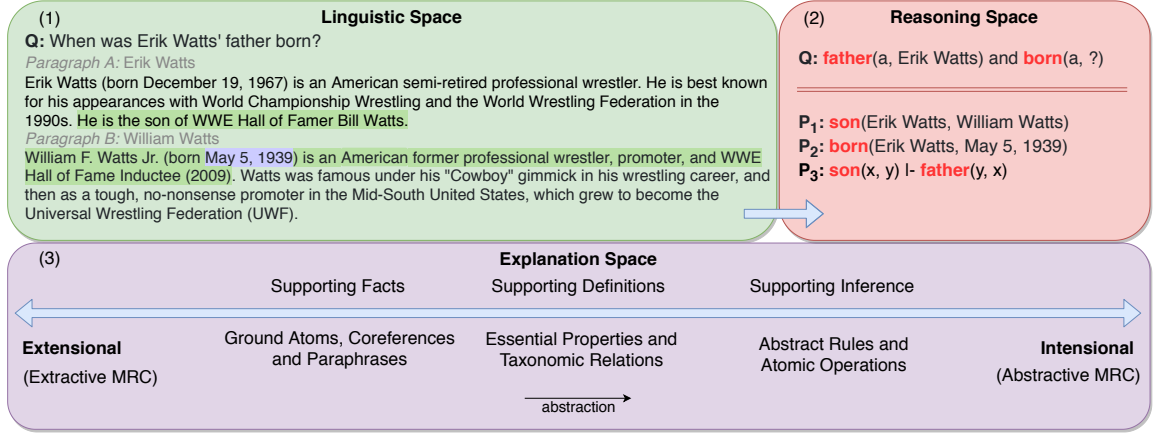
(1) **Linguistic Space**

**Q:** When was Erik Watts' father born?

*Paragraph A:* Erik Watts

Erik Watts (born December 19, 1967) is an American semi-retired professional wrestler. He is best known for his appearances with World Championship Wrestling and the World Wrestling Federation in the 1990s. He is the son of WWE Hall of Famer Bill Watts.

*Paragraph B:* William Watts

William F. Watts Jr. (born May 5, 1939) is an American former professional wrestler, promoter, and WWE Hall of Fame Inductee (2009). Watts was famous under his "Cowboy" gimmick in his wrestling career, and then as a tough, no-nonsense promoter in the Mid-South United States, which grew to become the Universal Wrestling Federation (UWF).

(2) **Reasoning Space**

**Q:** **father**(a, Erik Watts) and **born**(a, ?)

**$P_1$:** **son**(Erik Watts, William Watts)
**$P_2$:** **born**(Erik Watts, May 5, 1939)
**$P_3$:** **son**(x, y) l- **father**(y, x)

(3) **Explanation Space**

Supporting Facts

Supporting Definitions

Supporting Inference

**Extensional**
(Extractive MRC)

Ground Atoms, Coreferences and Paraphrases

Essential Properties and Taxonomic Relations

Abstract Rules and Atomic Operations

**Intensional**
(Abstractive MRC)

abstraction